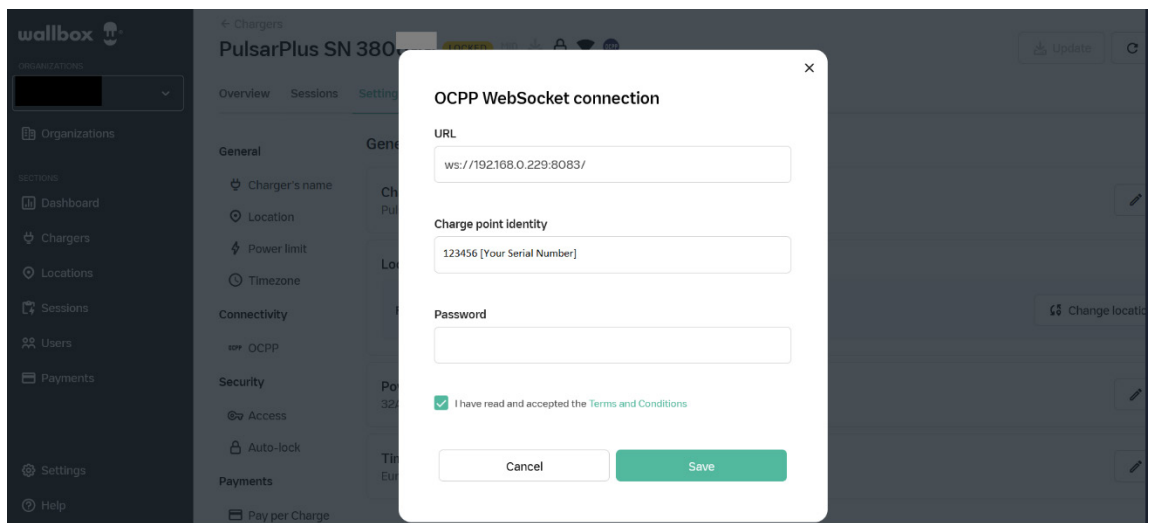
wallbox

ORGANIZATIONS

Organizations

SECTIONS

Dashboard

Chargers

Locations

Sessions

Users

Payments

Settings

Help

← Chargers

PulsarPlus SN 380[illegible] LOCKED

Update

Overview Sessions Settings

General

Charger's name

Location

Power limit

Timezone

Connectivity

OCPP

Security

Access

Auto-lock

Payments

Pay per Charge

Gene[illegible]

Ch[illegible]
Pul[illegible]

Lo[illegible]

Change locatio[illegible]

Po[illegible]
32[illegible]

Tin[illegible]
Eur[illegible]

OCPP WebSocket connection

URL

ws://192.168.0.229:8083/

Charge point identity

123456 [Your Serial Number]

Password

I have read and accepted the Terms and Conditions

Cancel

Save